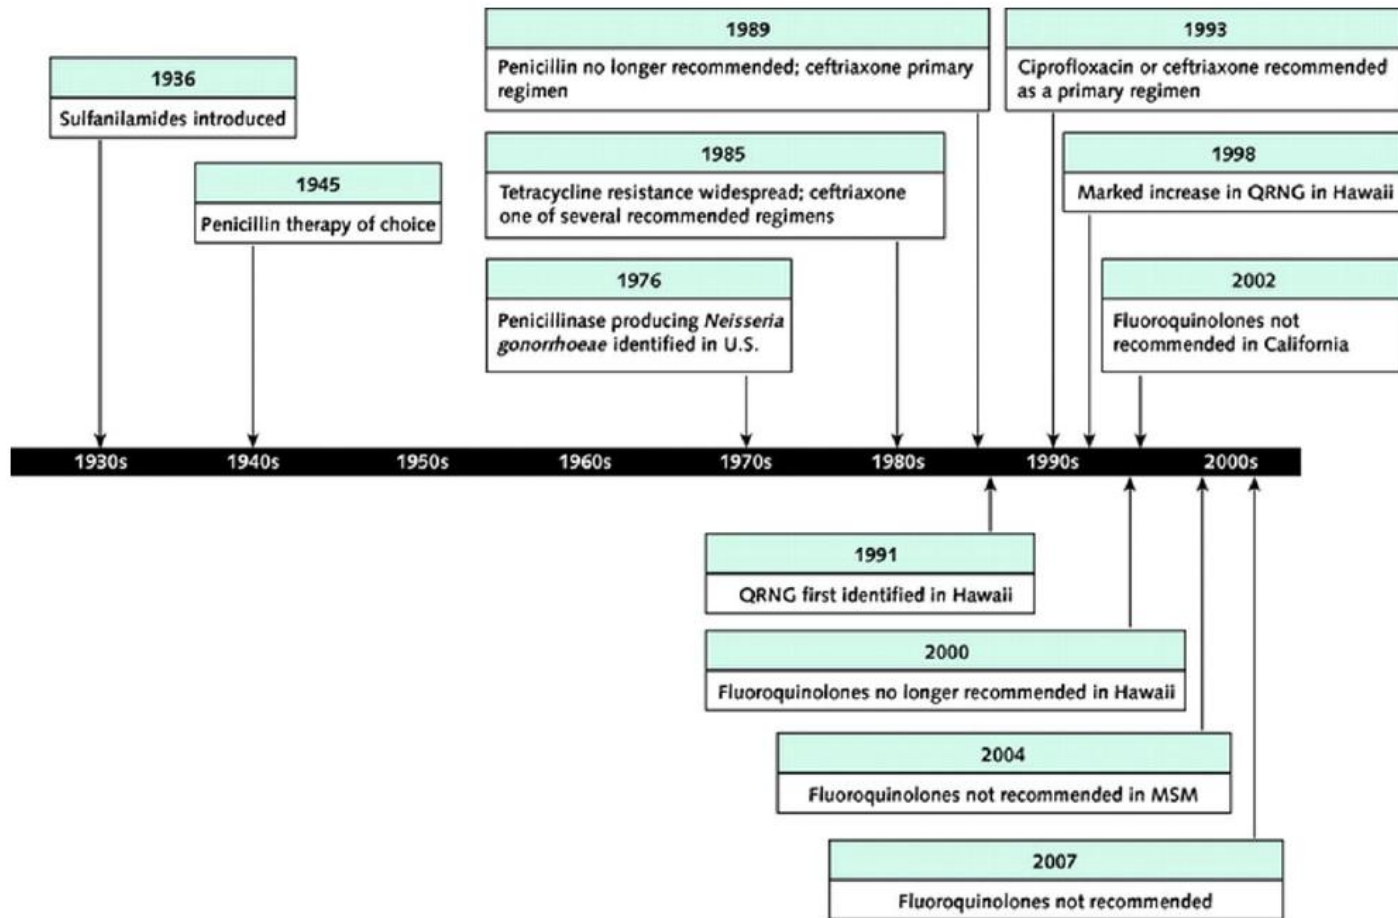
1936
Sulfanilamides introduced

1945
Penicillin therapy of choice

1989
Penicillin no longer recommended; ceftriaxone primary regimen

1985
Tetracycline resistance widespread; ceftriaxone one of several recommended regimens

1976
Penicillinase producing *Neisseria gonorrhoeae* identified in U.S.

1993
Ciprofloxacin or ceftriaxone recommended as a primary regimen

1998
Marked increase in QRNG in Hawaii

2002
Fluoroquinolones not recommended in California

1930s 1940s 1950s 1960s 1970s 1980s 1990s 2000s

1991
QRNG first identified in Hawaii

2000
Fluoroquinolones no longer recommended in Hawaii

2004
Fluoroquinolones not recommended in MSM

2007
Fluoroquinolones not recommended